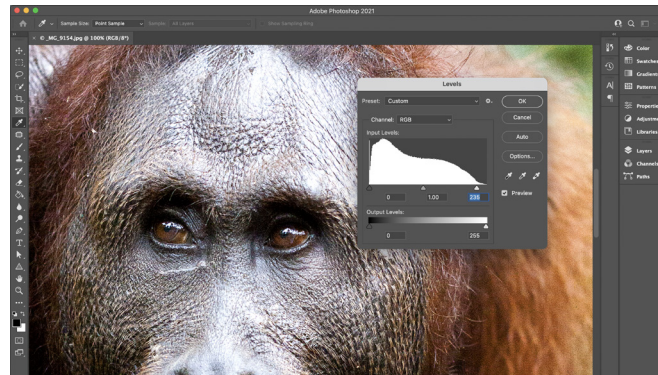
Adobe Photoshop 2021

Sample Size: Point Sample

Sample: All Layers

Show Sampling Ring

_MG_9154.jpg @ 100% (RGB/8*)

Levels

Preset: Custom

OK

Channel: RGB

Cancel

Input Levels:

Auto

Options...

Preview

0

1.00

235

Output Levels:

0

255

Color

Swatches

Gradients

Patterns

Properties

Adjustments

Libraries

Layers

Channels

Paths